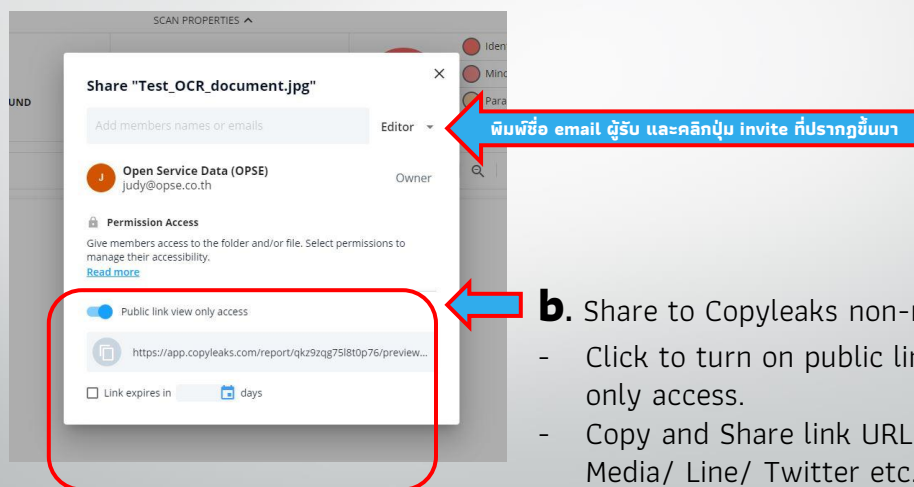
SCAN PROPERTIES

UND

Iden

Mino

Para

Share "Test_OCR_document.jpg"

Add members names or emails

Editor

พิมพ์ชื่อ email ผู้รับ และคลิกปุ่ม invite ที่ปรากฏขึ้นมา

J

Open Service Data (OPSE)
judy@opse.co.th

Owner

Permission Access

Give members access to the folder and/or file. Select permissions to manage their accessibility.

Read more

Public link view only access

https://app.copyleaks.com/report/qkz9zqg75l8t0p76/preview...

Link expires in days

b. Share to Copyleaks non-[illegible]

- Click to turn on public lin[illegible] only access.

- Copy and Share link URL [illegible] Media/ Line/ Twitter etc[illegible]